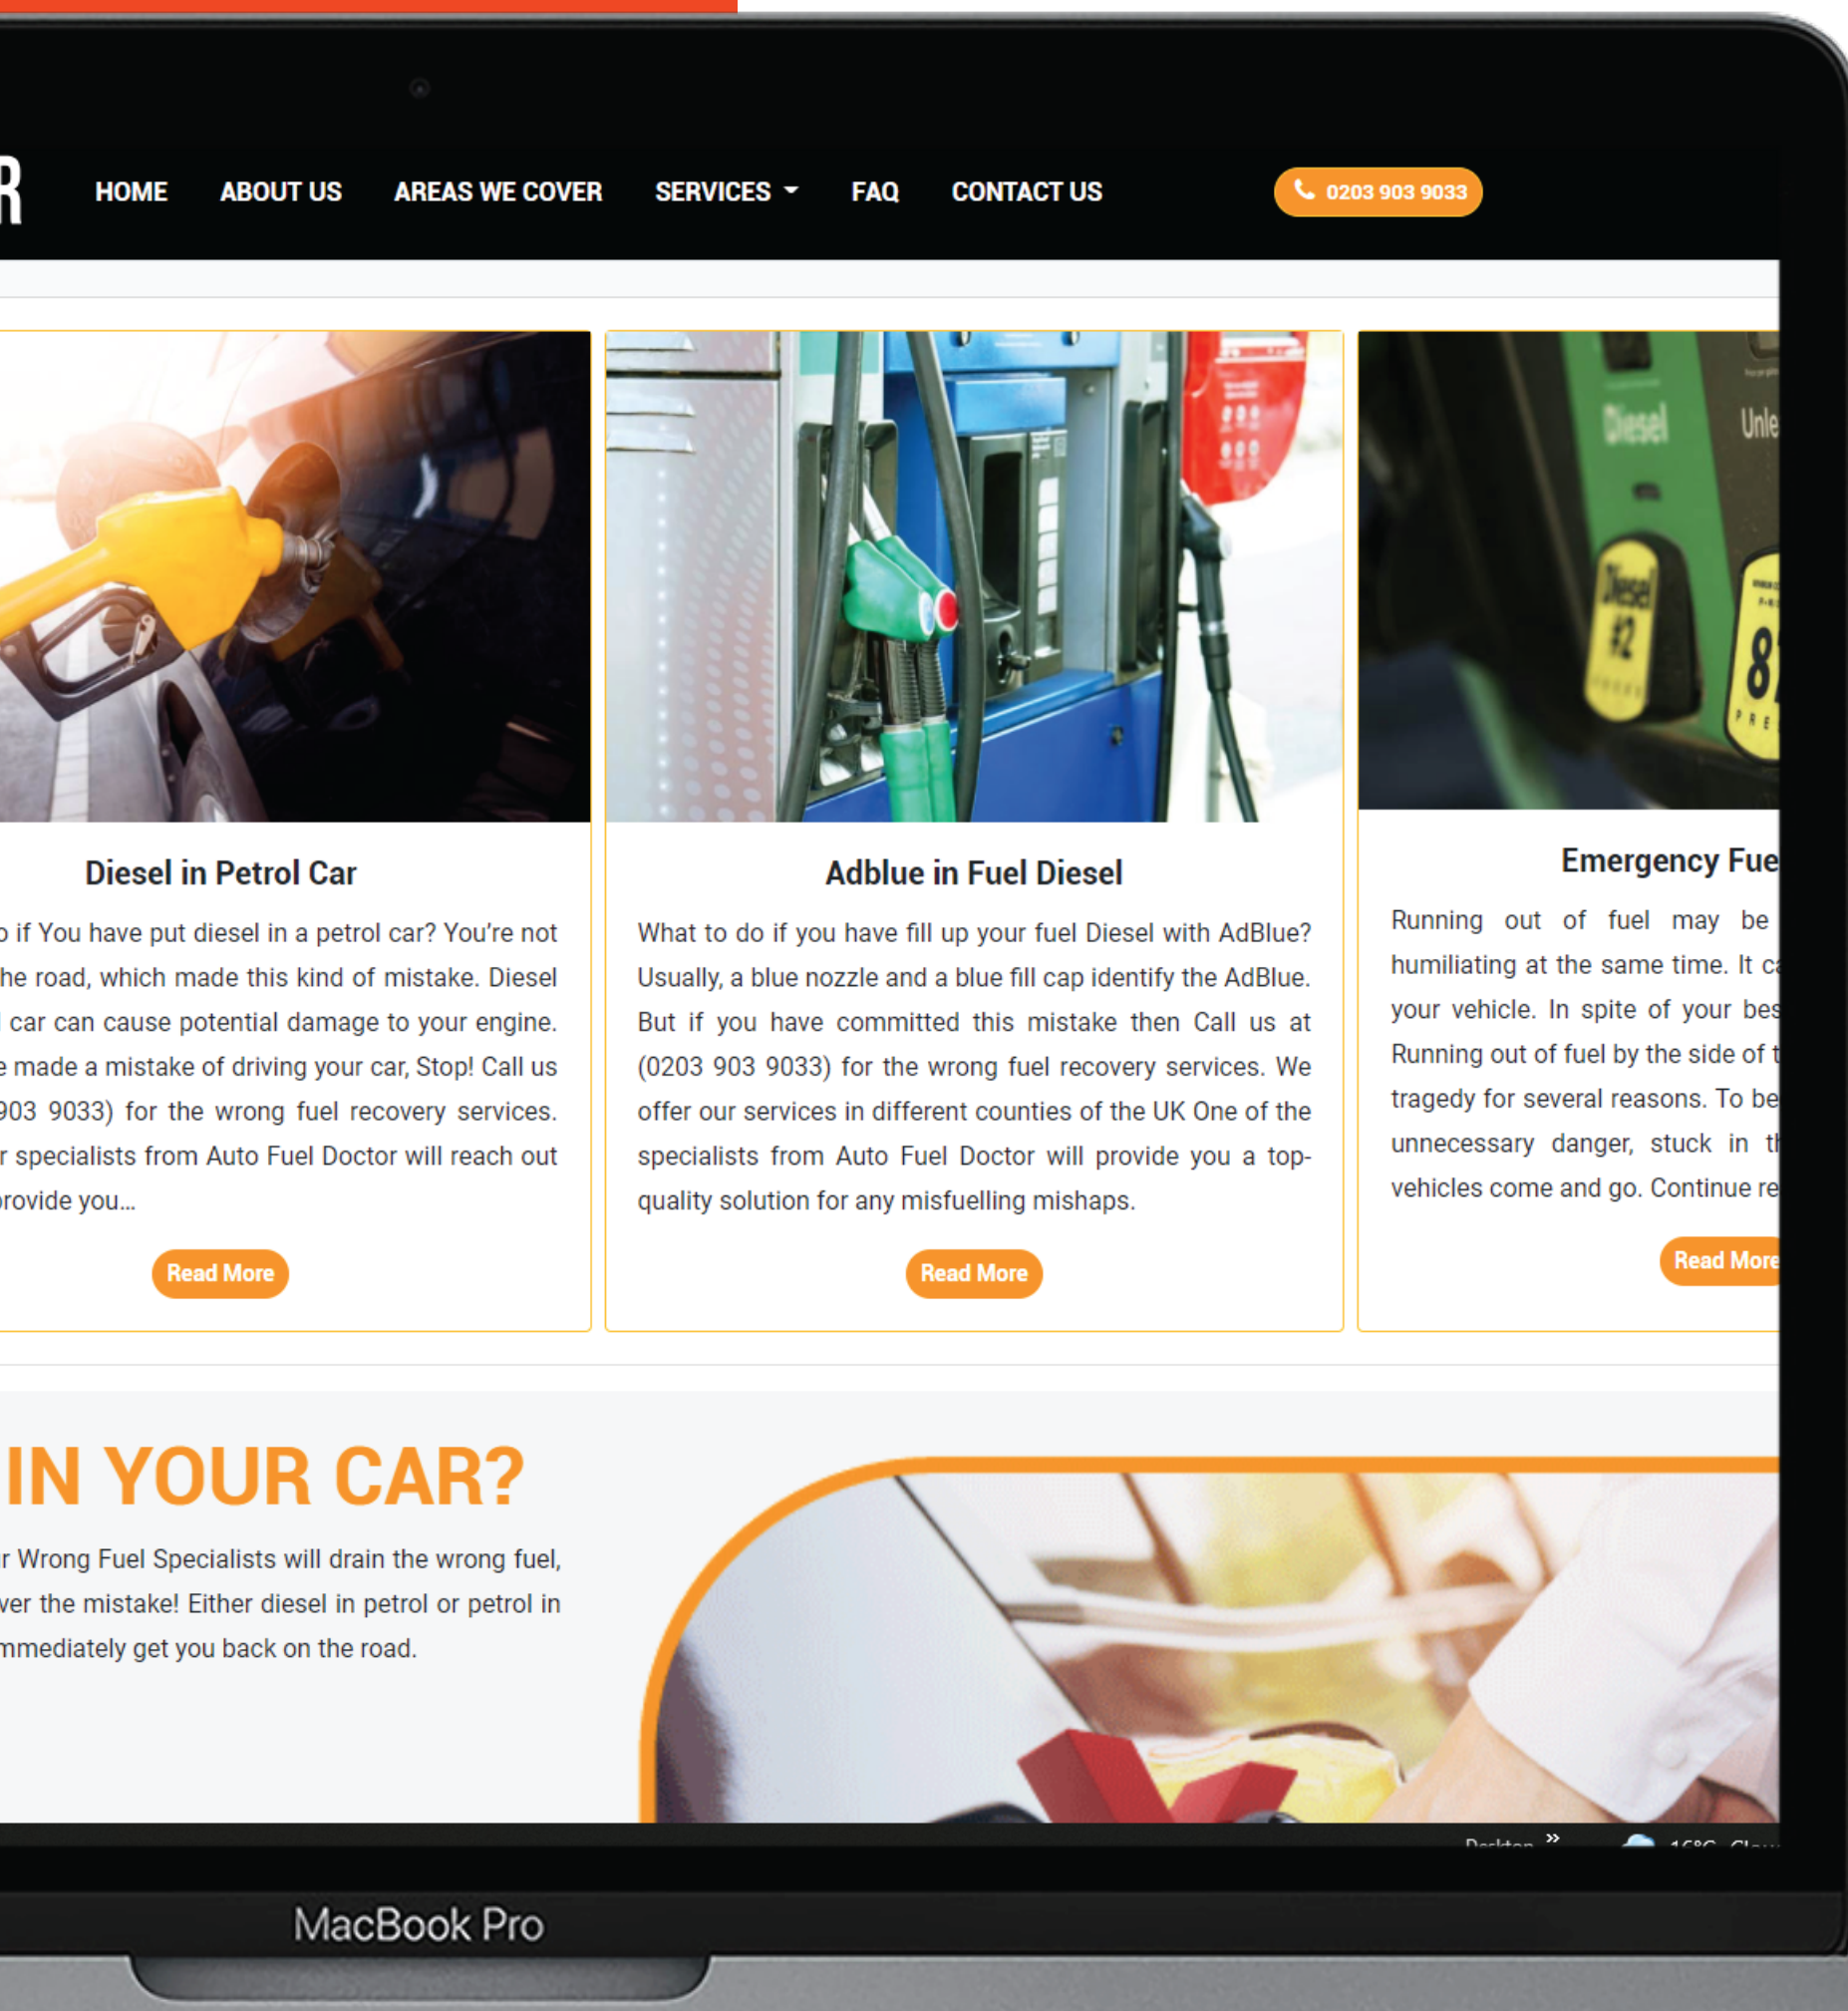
R HOME ABOUT US AREAS WE COVER SERVICES FAQ CONTACT US 0203 903 9033

Diesel in Petrol Car

o if You have put diesel in a petrol car? You're not he road, which made this kind of mistake. Diesel car can cause potential damage to your engine. e made a mistake of driving your car, Stop! Call us 903 9033) for the wrong fuel recovery services. r specialists from Auto Fuel Doctor will reach out rovide you...

Read More

Adblue in Fuel Diesel

What to do if you have fill up your fuel Diesel with AdBlue? Usually, a blue nozzle and a blue fill cap identify the AdBlue. But if you have committed this mistake then Call us at (0203 903 9033) for the wrong fuel recovery services. We offer our services in different counties of the UK One of the specialists from Auto Fuel Doctor will provide you a top-quality solution for any misfuelling mishaps.

Read More

Diesel Unle Diesel #2 87

Emergency Fue

Running out of fuel may be humiliating at the same time. It c your vehicle. In spite of your bes Running out of fuel by the side of t tragedy for several reasons. To be unnecessary danger, stuck in th vehicles come and go. Continue re

Read More

IN YOUR CAR?

r Wrong Fuel Specialists will drain the wrong fuel, ver the mistake! Either diesel in petrol or petrol in mmediately get you back on the road.

MacBook Pro